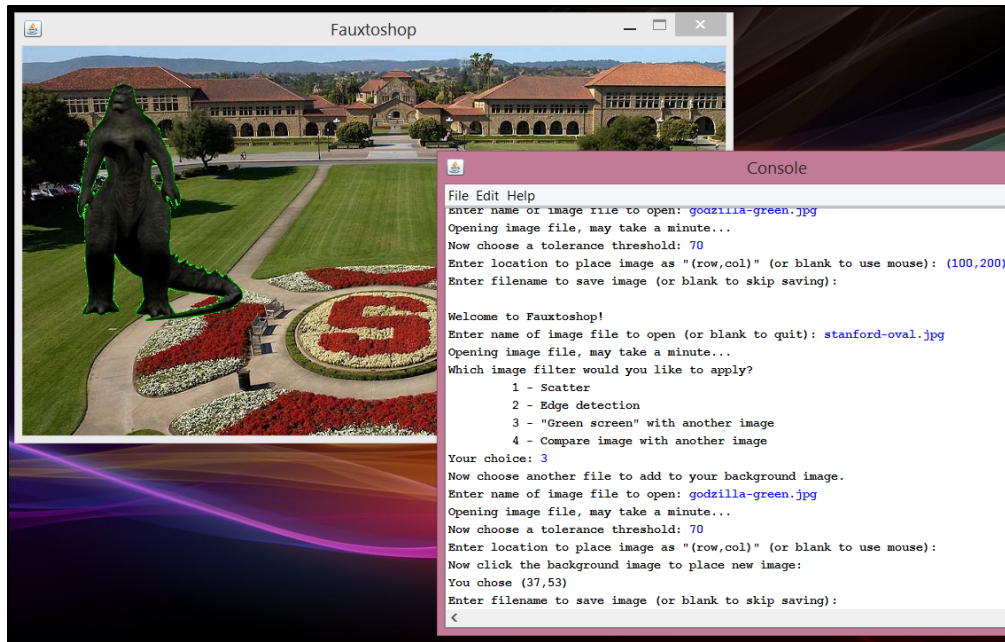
Fauxtoshop

Console

File Edit Help

Enter name of image file to open: godzilla-green.jpg
Opening image file, may take a minute...
Now choose a tolerance threshold: 70
Enter location to place image as "(row,col)" (or blank to use mouse): (100,200)
Enter filename to save image (or blank to skip saving):

Welcome to Fauxtoshop!
Enter name of image file to open (or blank to quit): stanford-oval.jpg
Opening image file, may take a minute...
Which image filter would you like to apply?
1 - Scatter
2 - Edge detection
3 - "Green screen" with another image
4 - Compare image with another image
Your choice: 3
Now choose another file to add to your background image.
Enter name of image file to open: godzilla-green.jpg
Opening image file, may take a minute...
Now choose a tolerance threshold: 70
Enter location to place image as "(row,col)" (or blank to use mouse):
Now click the background image to place new image:
You chose (37,53)
Enter filename to save image (or blank to skip saving):